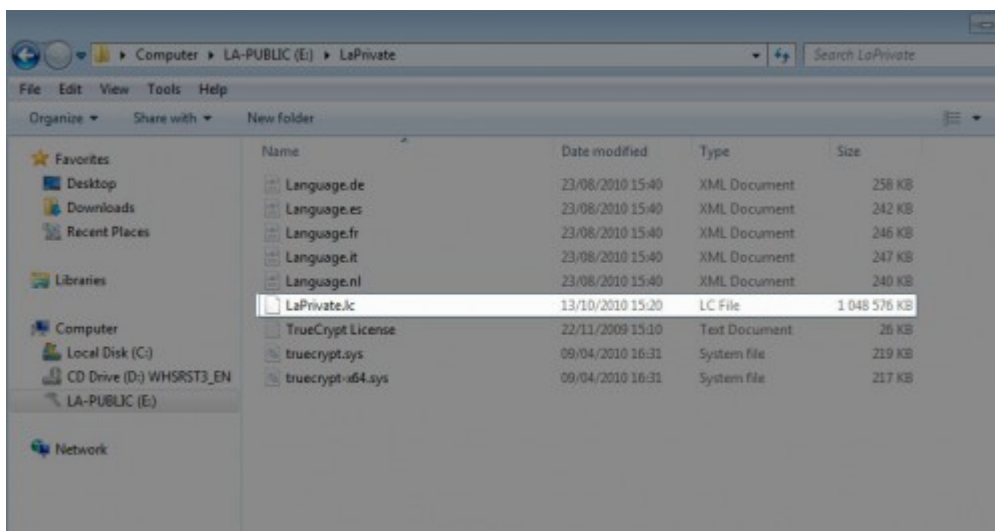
Computer ▸ LA-PUBLIC (E:) ▸ LaPrivate

Search LaPrivate

File Edit View Tools Help

Organize ▾ Share with ▾ New folder

Favorites
Desktop
Downloads
Recent Places

Libraries

Computer
Local Disk (C:)
CD Drive (D:) WHSRST3_EN
LA-PUBLIC (E:)

Network

| Name | Date modified | Type | Size |
|---|---|---|---|
| Language.de | 23/08/2010 15:40 | XML Document | 258 KB |
| Language.es | 23/08/2010 15:40 | XML Document | 242 KB |
| Language.fr | 23/08/2010 15:40 | XML Document | 246 KB |
| Language.it | 23/08/2010 15:40 | XML Document | 247 KB |
| Language.nl | 23/08/2010 15:40 | XML Document | 240 KB |
| LaPrivate.lc | 13/10/2010 15:20 | LC File | 1 048 576 KB |
| TrueCrypt License | 22/11/2009 15:10 | Text Document | 26 KB |
| truecrypt.sys | 09/04/2010 16:31 | System file | 219 KB |
| truecrypt-x64.sys | 09/04/2010 16:31 | System file | 217 KB |